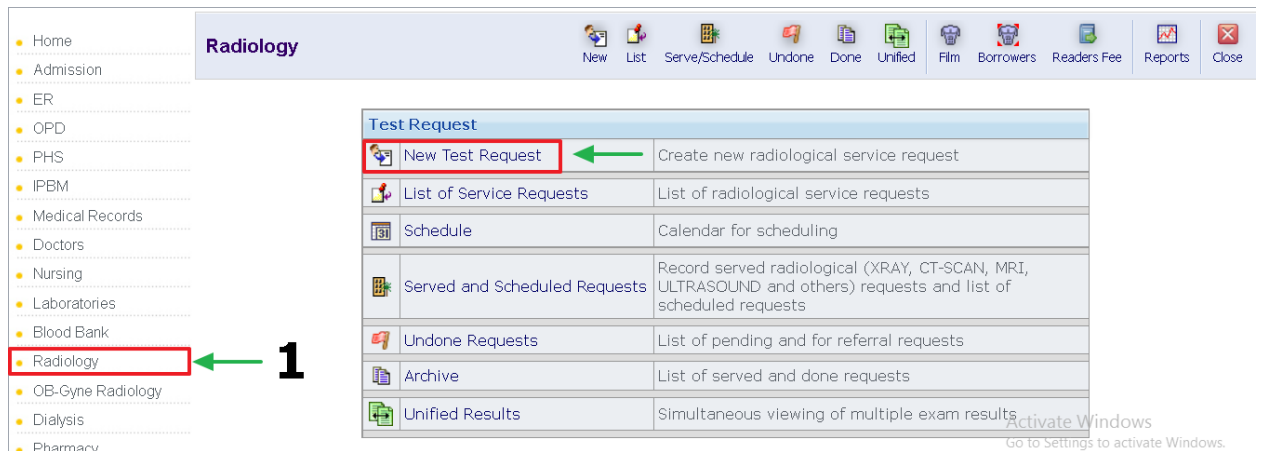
Home
Admission
ER
OPD
PHS
IPBM
Medical Records
Doctors
Nursing
Laboratories
Blood Bank
Radiology
OB-Gyne Radiology
Dialysis
Pharmacy

1

Radiology

New | List | Serve/Schedule | Undone | Done | Unified | Film | Borrowers | Readers Fee | Reports | Close

Test Request

| | |
|---|---|
| New Test Request | Create new radiological service request |
| List of Service Requests | List of radiological service requests |
| Schedule | Calendar for scheduling |
| Served and Scheduled Requests | Record served radiological (XRAY, CT-SCAN, MRI, ULTRASOUND and others) requests and list of scheduled requests |
| Undone Requests | List of pending and for referral requests |
| Archive | List of served and done requests |
| Unified Results | Simultaneous viewing of multiple exam results |

Activate Windows
Go to Settings to activate Windows.